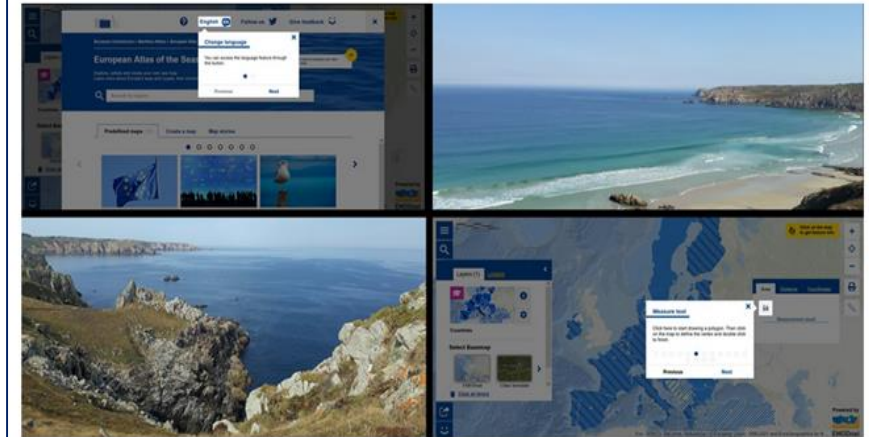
English
Follow us
Give feedback
Change language
You can access the language feature through this button.
Previous
Next
European Atlas of the Seas
Predefined maps
Create a map
Map stories
Layers
Countries
Select Basemap
Measure tool
Click here to start drawing a polygon. Then click on the map to define the vertex and double click to finish.
Previous
Next